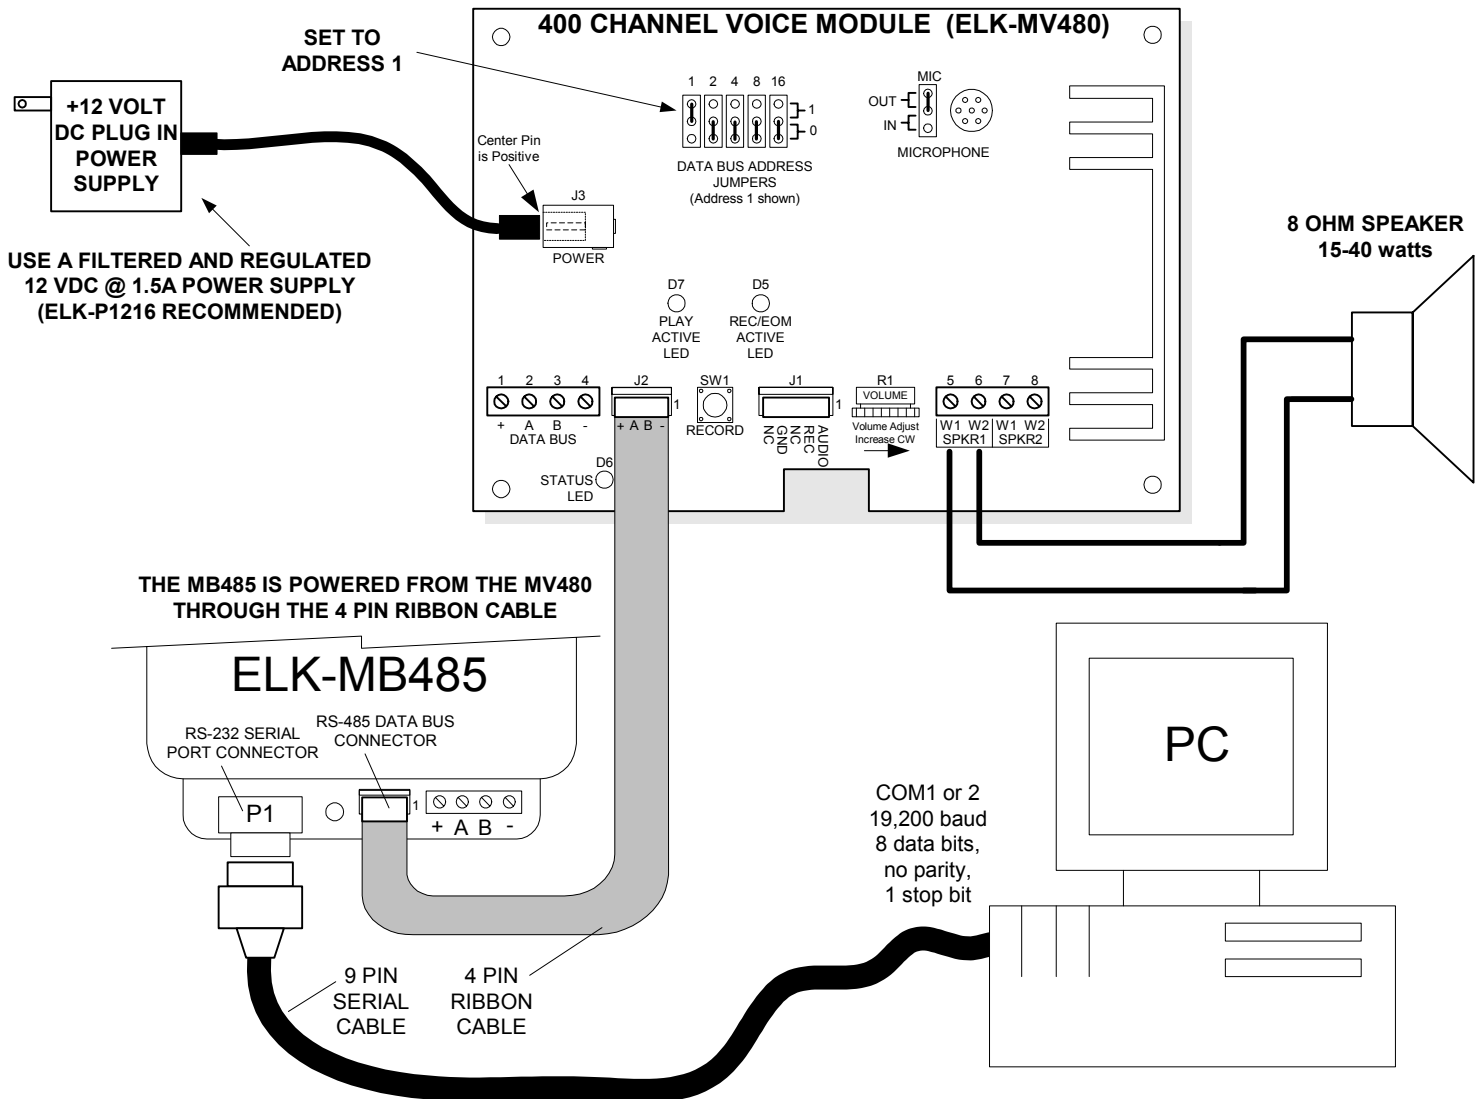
400 CHANNEL VOICE MODULE (ELK-MV480)

SET TO ADDRESS 1

+12 VOLT DC PLUG IN POWER SUPPLY

USE A FILTERED AND REGULATED 12 VDC @ 1.5A POWER SUPPLY (ELK-P1216 RECOMMENDED)

Center Pin is Positive

J3
POWER

1 2 4 8 16
1
0
DATA BUS ADDRESS JUMPERS
(Address 1 shown)

MIC
OUT
IN
MICROPHONE

8 OHM SPEAKER
15-40 watts

D7
PLAY ACTIVE LED

D5
REC/EOM ACTIVE LED

1 2 3 4
+ A B -
DATA BUS

J2
1
+ A B -

SW1
RECORD

J1
1
NC GND NC REC AUDIO

R1
VOLUME
Volume Adjust Increase CW

5 6 7 8
W1 W2 W1 W2
SPKR1 SPKR2

D6
STATUS LED

THE MB485 IS POWERED FROM THE MV480 THROUGH THE 4 PIN RIBBON CABLE

ELK-MB485

RS-232 SERIAL PORT CONNECTOR

RS-485 DATA BUS CONNECTOR

P1

1
+ A B -

PC

COM1 or 2
19,200 baud
8 data bits,
no parity,
1 stop bit

9 PIN SERIAL CABLE

4 PIN RIBBON CABLE